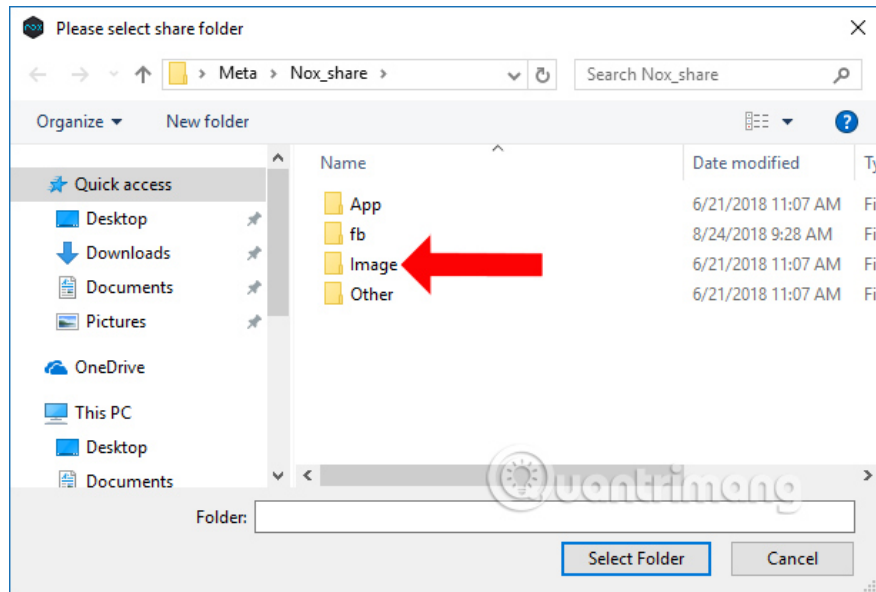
Please select share folder

Meta > Nox_share >

Search Nox_share

Organize ▾ New folder

Quick access
Desktop
Downloads
Documents
Pictures
OneDrive
This PC
Desktop
Documents

| Name | Date modified | Ty |
|---|---|---|
| App | 6/21/2018 11:07 AM | Fi |
| fb | 8/24/2018 9:28 AM | Fi |
| Image | 6/21/2018 11:07 AM | Fi |
| Other | 6/21/2018 11:07 AM | Fi |

Quantrimang

Folder:

Select Folder Cancel